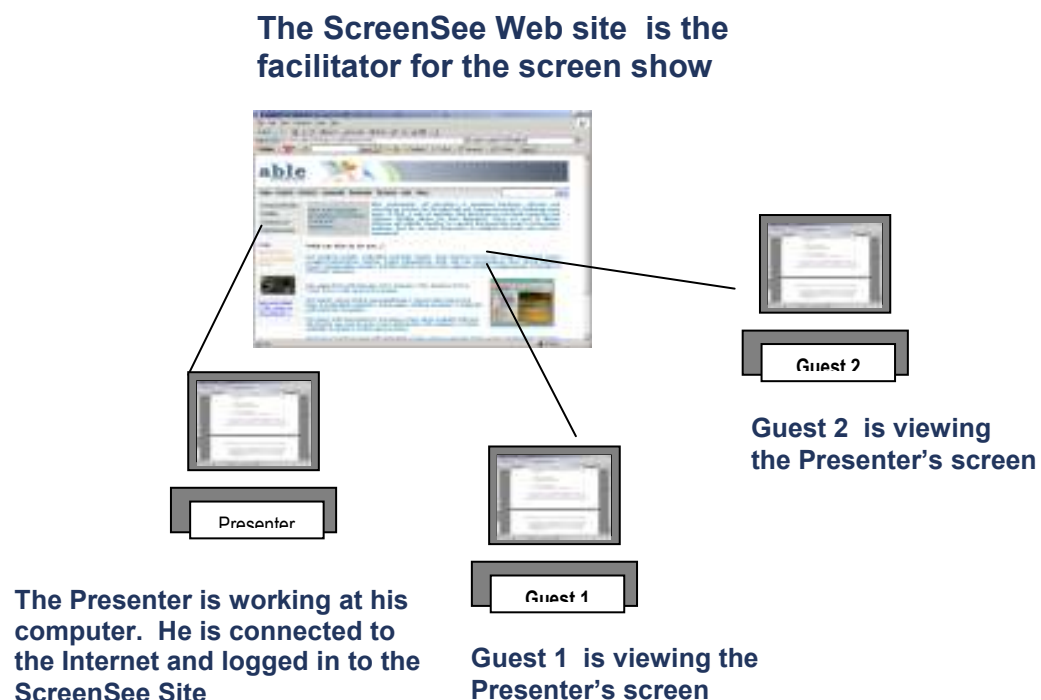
The ScreenSee Web site is the facilitator for the screen show

able

Guest 2

Guest 2 is viewing the Presenter's screen

Presenter

Guest 1

The Presenter is working at his computer. He is connected to the Internet and logged in to the ScreenSee Site

Guest 1 is viewing the Presenter's screen